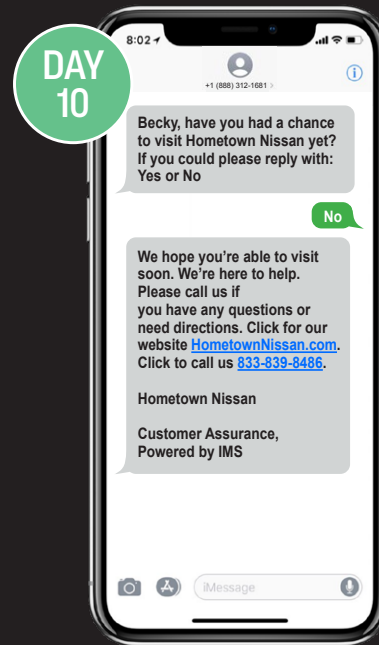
DAY 10

8:02

+1 (888) 312-1681 >

Becky, have you had a chance to visit Hometown Nissan yet? If you could please reply with: Yes or No

No

We hope you're able to visit soon. We're here to help. Please call us if you have any questions or need directions. Click for our website HometownNissan.com. Click to call us 833-839-8486.

Hometown Nissan

Customer Assurance, Powered by IMS

iMessage